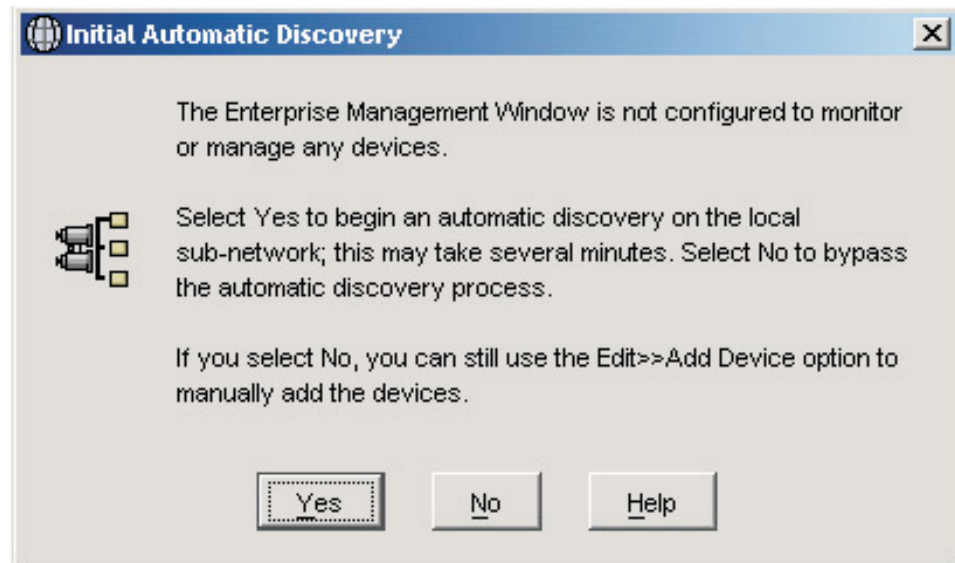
Initial Automatic Discovery

The Enterprise Management Window is not configured to monitor or manage any devices.

Select Yes to begin an automatic discovery on the local sub-network; this may take several minutes. Select No to bypass the automatic discovery process.

If you select No, you can still use the Edit>>Add Device option to manually add the devices.

Yes

No

Help